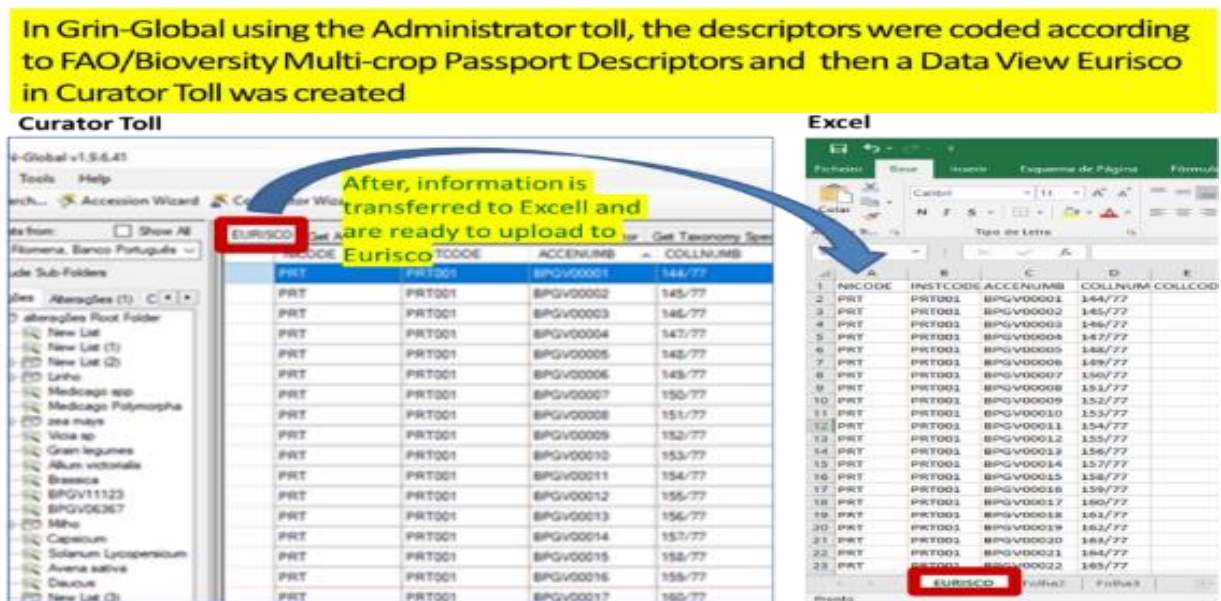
In Grin-Global using the Administrator toll, the descriptors were coded according to FAO/Bioversity Multi-crop Passport Descriptors and then a Data View Eurisco in Curator Toll was created

Curator Toll

i-Global v1.9.6.41

Tools Help

rch... Accession Wizard Co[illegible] Wiz

ata from: Show All

Flomena, Banco Português

ude Sub-Folders

ções Alterações (1) C

alterações Root Folder
New List
New List (1)
New List (2)
Linho
Medicago spp
Medicago Polymorpha
zea mays
Vicia sp
Grain legumes
Allum victorialis
Brassica
BPGV11123
BPGV06367
Milho
Capsicum
Solanum Lycopersicum
Avena sativa
Daucus
New List (3)

EURISCO Get A

After, information is transferred to Excell and are ready to upload to Eurisco

Get Taxonomy Spe

| NICODE | INSTCODE | ACCENUMB | COLLNUMB |
|---|---|---|---|
| PRT | PRT001 | BPGV00001 | 144/77 |
| PRT | PRT001 | BPGV00002 | 145/77 |
| PRT | PRT001 | BPGV00003 | 146/77 |
| PRT | PRT001 | BPGV00004 | 147/77 |
| PRT | PRT001 | BPGV00005 | 148/77 |
| PRT | PRT001 | BPGV00006 | 149/77 |
| PRT | PRT001 | BPGV00007 | 150/77 |
| PRT | PRT001 | BPGV00008 | 151/77 |
| PRT | PRT001 | BPGV00009 | 152/77 |
| PRT | PRT001 | BPGV00010 | 153/77 |
| PRT | PRT001 | BPGV00011 | 154/77 |
| PRT | PRT001 | BPGV00012 | 155/77 |
| PRT | PRT001 | BPGV00013 | 156/77 |
| PRT | PRT001 | BPGV00014 | 157/77 |
| PRT | PRT001 | BPGV00015 | 158/77 |
| PRT | PRT001 | BPGV00016 | 159/77 |
| PRT | PRT001 | BPGV00017 | 160/77 |

Excel

Ficheiro Base Inserir Esquema de Página Fórmula

Colar Calibri 11 Tipo de Letra

| | A | B | C | D | E |
|---|---|---|---|---|---|
| 1 | NICODE | INSTCODE | ACCENUMB | COLLNUM | COLLCOD |
| 2 | PRT | PRT001 | BPGV00001 | 144/77 | |
| 3 | PRT | PRT001 | BPGV00002 | 145/77 | |
| 4 | PRT | PRT001 | BPGV00003 | 146/77 | |
| 5 | PRT | PRT001 | BPGV00004 | 147/77 | |
| 6 | PRT | PRT001 | BPGV00005 | 148/77 | |
| 7 | PRT | PRT001 | BPGV00006 | 149/77 | |
| 8 | PRT | PRT001 | BPGV00007 | 150/77 | |
| 9 | PRT | PRT001 | BPGV00008 | 151/77 | |
| 10 | PRT | PRT001 | BPGV00009 | 152/77 | |
| 11 | PRT | PRT001 | BPGV00010 | 153/77 | |
| 12 | PRT | PRT001 | BPGV00011 | 154/77 | |
| 13 | PRT | PRT001 | BPGV00012 | 155/77 | |
| 14 | PRT | PRT001 | BPGV00013 | 156/77 | |
| 15 | PRT | PRT001 | BPGV00014 | 157/77 | |
| 16 | PRT | PRT001 | BPGV00015 | 158/77 | |
| 17 | PRT | PRT001 | BPGV00016 | 159/77 | |
| 18 | PRT | PRT001 | BPGV00017 | 160/77 | |
| 19 | PRT | PRT001 | BPGV00018 | 161/77 | |
| 20 | PRT | PRT001 | BPGV00019 | 162/77 | |
| 21 | PRT | PRT001 | BPGV00020 | 163/77 | |
| 22 | PRT | PRT001 | BPGV00021 | 164/77 | |
| 23 | PRT | PRT001 | BPGV00022 | 165/77 | |

EURISCO Folha2 Folha3

Pronto